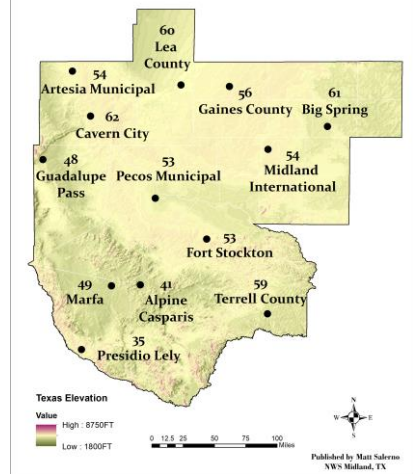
60
Lea
County

54
Artesia Municipal

56
Gaines County

61
Big Spring

62
Cavern City

48
Guadalupe
Pass

53
Pecos Municipal

54
Midland
International

53
Fort Stockton

49
Marfa

41
Alpine
Casparis

59
Terrell County

35
Presidio Lely

Texas Elevation

Value

High : 8750FT

Low : 1800FT

0 12.5 25 50 75 100
Miles

N
W E
S

Published by Matt Salerno
NWS Midland, TX